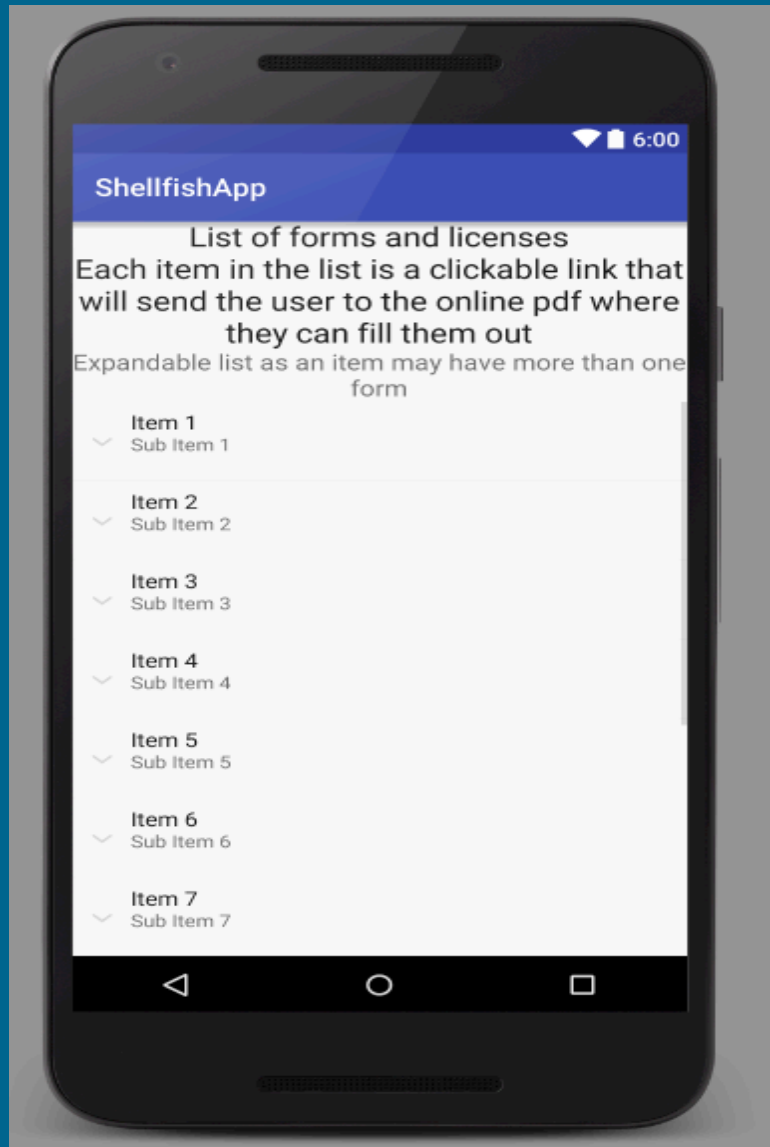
6:00

ShellfishApp

List of forms and licenses
Each item in the list is a clickable link that will send the user to the online pdf where they can fill them out

Expandable list as an item may have more than one form

Item 1
Sub Item 1

Item 2
Sub Item 2

Item 3
Sub Item 3

Item 4
Sub Item 4

Item 5
Sub Item 5

Item 6
Sub Item 6

Item 7
Sub Item 7